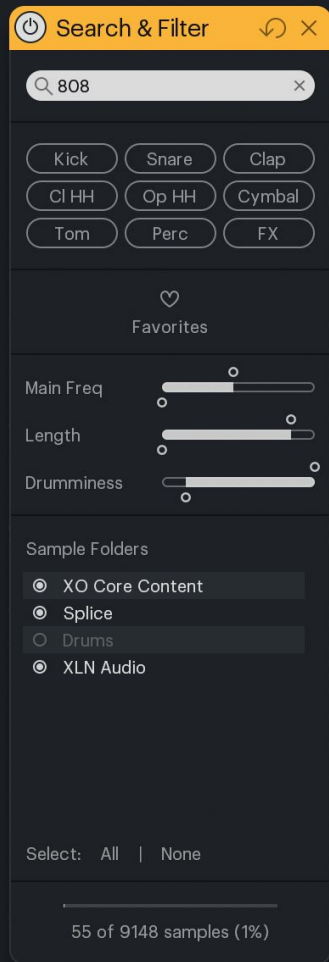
Search & Filter

808

Kick
Snare
Clap
Cl HH
Op HH
Cymbal
Tom
Perc
FX

Favorites

Main Freq
Length
Drumminess

Sample Folders

XO Core Content
Splice
Drums
XLN Audio

Select: All | None

55 of 9148 samples (1%)